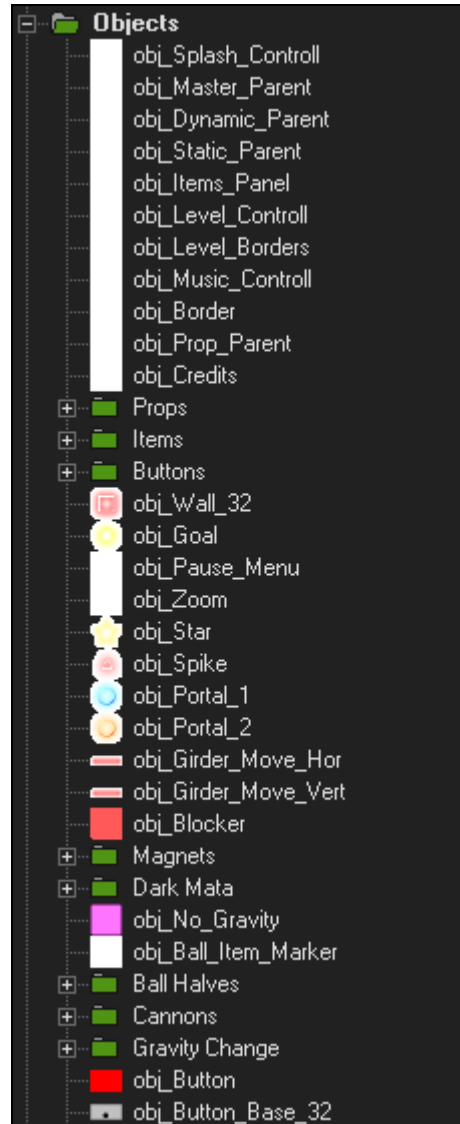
Objects
obj_Splash_Controll
obj_Master_Parent
obj_Dynamic_Parent
obj_Static_Parent
obj_Items_Panel
obj_Level_Controll
obj_Level_Borders
obj_Music_Controll
obj_Border
obj_Prop_Parent
obj_Credits
Props
Items
Buttons
obj_Wall_32
obj_Goal
obj_Pause_Menu
obj_Zoom
obj_Star
obj_Spike
obj_Portal_1
obj_Portal_2
obj_Girder_Move_Hor
obj_Girder_Move_Vert
obj_Blocker
Magnets
Dark Mata
obj_No_Gravity
obj_Ball_Item_Marker
Ball Halves
Cannons
Gravity Change
obj_Button
obj_Button_Base_32